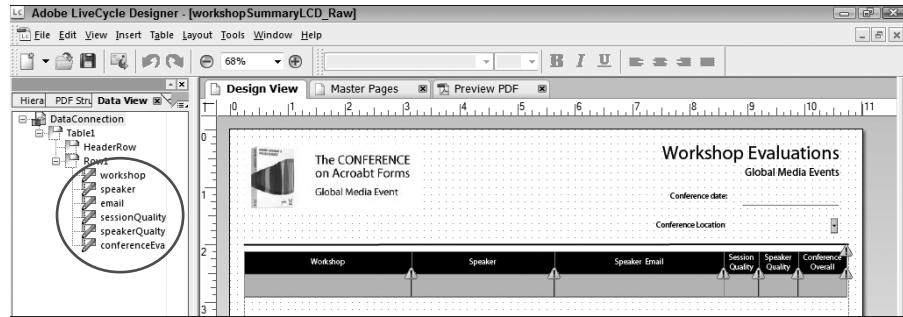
LC Adobe LiveCycle Designer - [workshopSummaryLCD_Raw]

File Edit View Insert Table Layout Tools Window Help

68%

Hiera PDF Stru Data View

DataConnection
Table1
HeaderRow
Row1
workshop
speaker
email
sessionQuality
speakerQualty
conferenceEva

Design View Master Pages Preview PDF

0 1 2 3 4 5 6 7 8 9 10 11

The CONFERENCE on Acroabt Forms
Global Media Event

Workshop Evaluations
Global Media Events

Conference date:

Conference Location

| Workshop | Speaker | Speaker Email | Session Quality | Speaker Quality | Conference Overall |
|---|---|---|---|---|---|
| | | | | | |